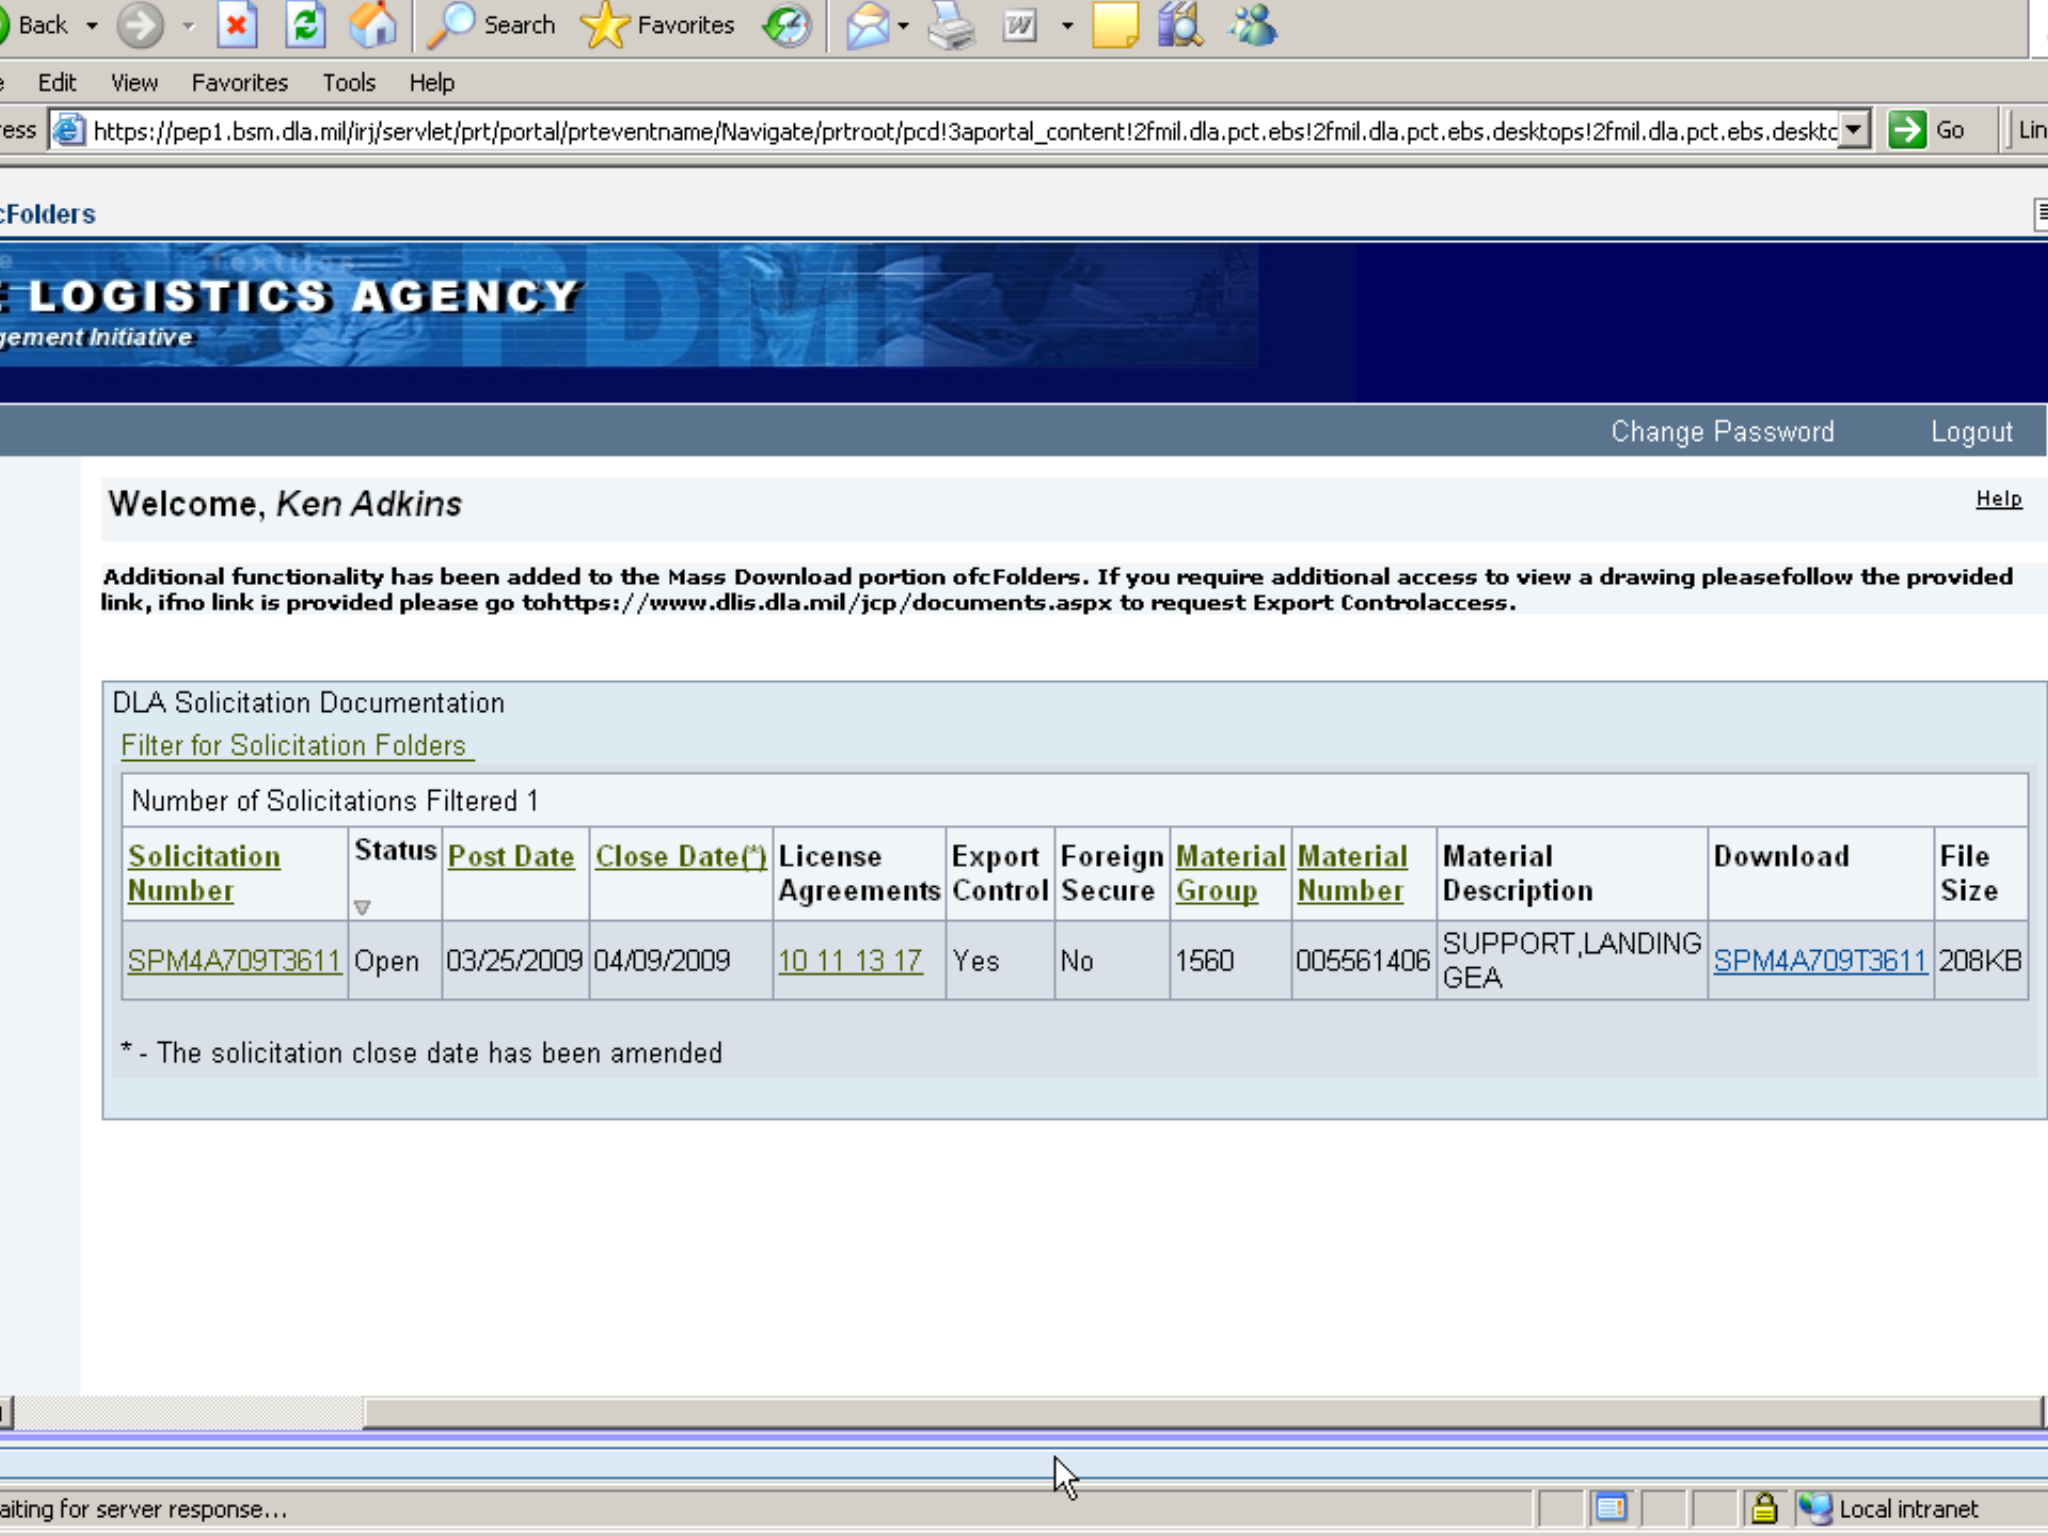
Back Search Favorites

e Edit View Favorites Tools Help

ress https://pep1.bsm.dla.mil/irj/servlet/prt/portal/prteventname/Navigate/prtroot/pcd!3aportal_content!2fmil.dla.pct.ebs!2fmil.dla.pct.ebs.desktops!2fmil.dla.pct.ebs.desktc Go Lin

cFolders

LOGISTICS AGENCY
gement Initiative

Change Password Logout

Welcome, Ken Adkins

Help

Additional functionality has been added to the Mass Download portion ofcFolders. If you require additional access to view a drawing pleasefollow the provided link, ifno link is provided please go tohttps://www.dlis.dla.mil/jcp/documents.aspx to request Export Controlaccess.

DLA Solicitation Documentation

Filter for Solicitation Folders

Number of Solicitations Filtered 1

| Solicitation Number | Status | Post Date | Close Date(*) | License Agreements | Export Control | Foreign Secure | Material Group | Material Number | Material Description | Download | File Size |
|---|---|---|---|---|---|---|---|---|---|---|---|
| SPM4A709T3611 | Open | 03/25/2009 | 04/09/2009 | 10 11 13 17 | Yes | No | 1560 | 005561406 | SUPPORT,LANDING GEA | SPM4A709T3611 | 208KB |

* - The solicitation close date has been amended

aiting for server response...

Local intranet